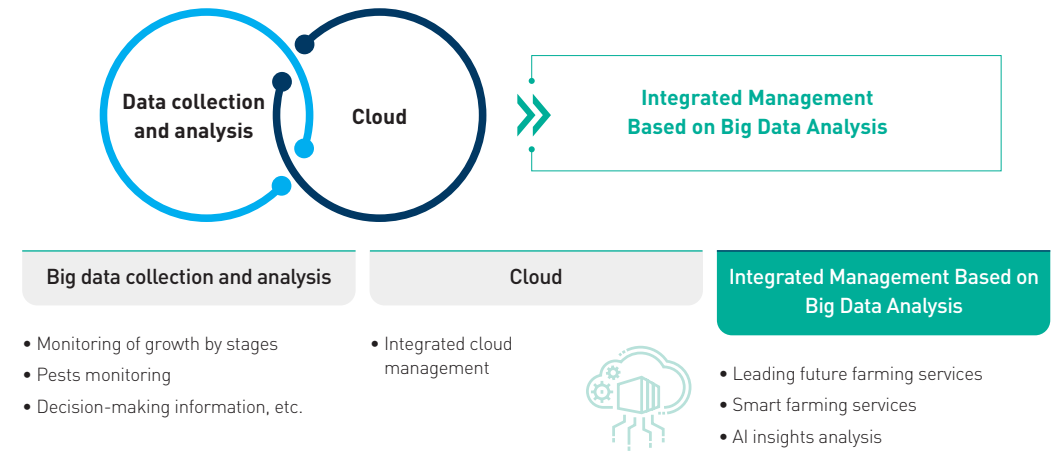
Data collection and analysis

Cloud

Integrated Management Based on Big Data Analysis

Big data collection and analysis

• Monitoring of growth by stages
• Pests monitoring
• Decision-making information, etc.

Cloud

• Integrated cloud management

Integrated Management Based on Big Data Analysis

• Leading future farming services
• Smart farming services
• AI insights analysis